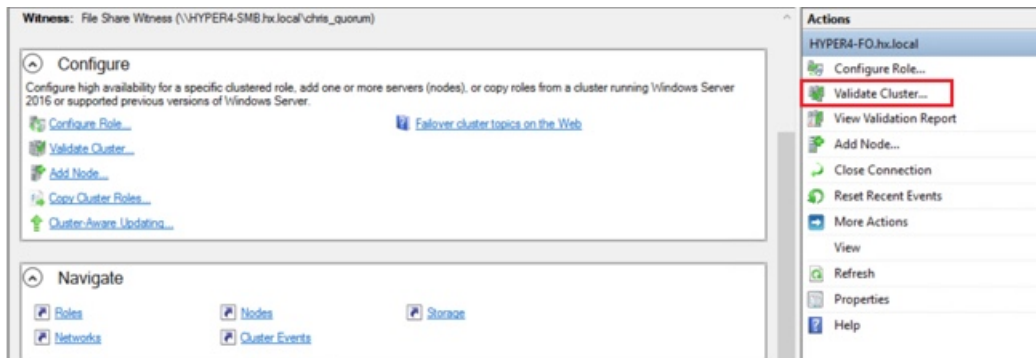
Witness: File Share Witness (\\HYPER4-SMB.hx.local\chris_quorum)

Configure

Configure high availability for a specific clustered role, add one or more servers (nodes), or copy roles from a cluster running Windows Server 2016 or supported previous versions of Windows Server.

Configure Role...
Validate Cluster...
Add Node...
Copy Cluster Roles...
Cluster-Aware Updating...

Failover cluster topics on the Web

Navigate

Roles
Networks
Nodes
Cluster Events
Storage

Actions

HYPER4-FO.hx.local

Configure Role...
Validate Cluster...
View Validation Report
Add Node...
Close Connection
Reset Recent Events
More Actions
View
Refresh
Properties
Help